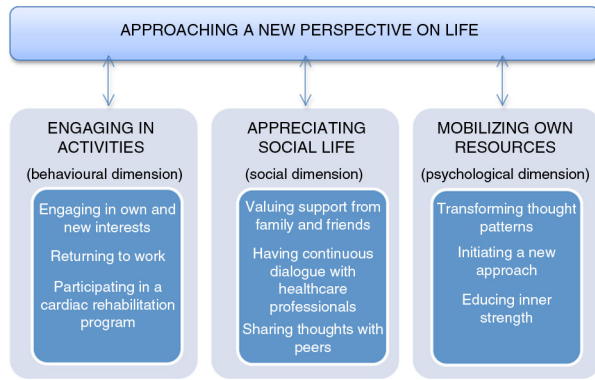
APPROACHING A NEW PERSPECTIVE ON LIFE

ENGAGING IN ACTIVITIES

(behavioural dimension)

Engaging in own and new interests

Returning to work

Participating in a cardiac rehabilitation program

APPRECIATING SOCIAL LIFE

(social dimension)

Valuing support from family and friends

Having continuous dialogue with healthcare professionals

Sharing thoughts with peers

MOBILIZING OWN RESOURCES

(psychological dimension)

Transforming thought patterns

Initiating a new approach

Educing inner strength